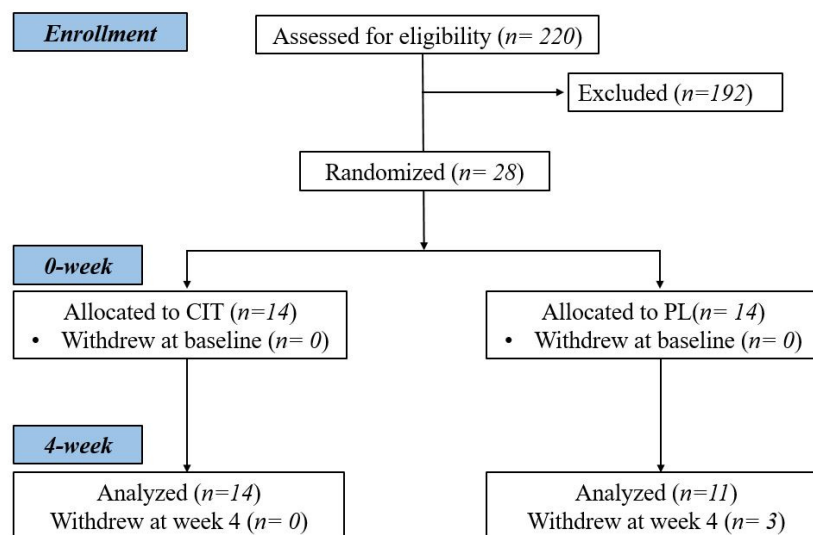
Enrollment

Assessed for eligibility (n= 220)

Excluded (n=192)

Randomized (n= 28)

0-week

Allocated to CIT (n=14)
• Withdrew at baseline (n= 0)

Allocated to PL(n= 14)
• Withdrew at baseline (n= 0)

4-week

Analyzed (n=14)
Withdrew at week 4 (n= 0)

Analyzed (n=11)
Withdrew at week 4 (n= 3)